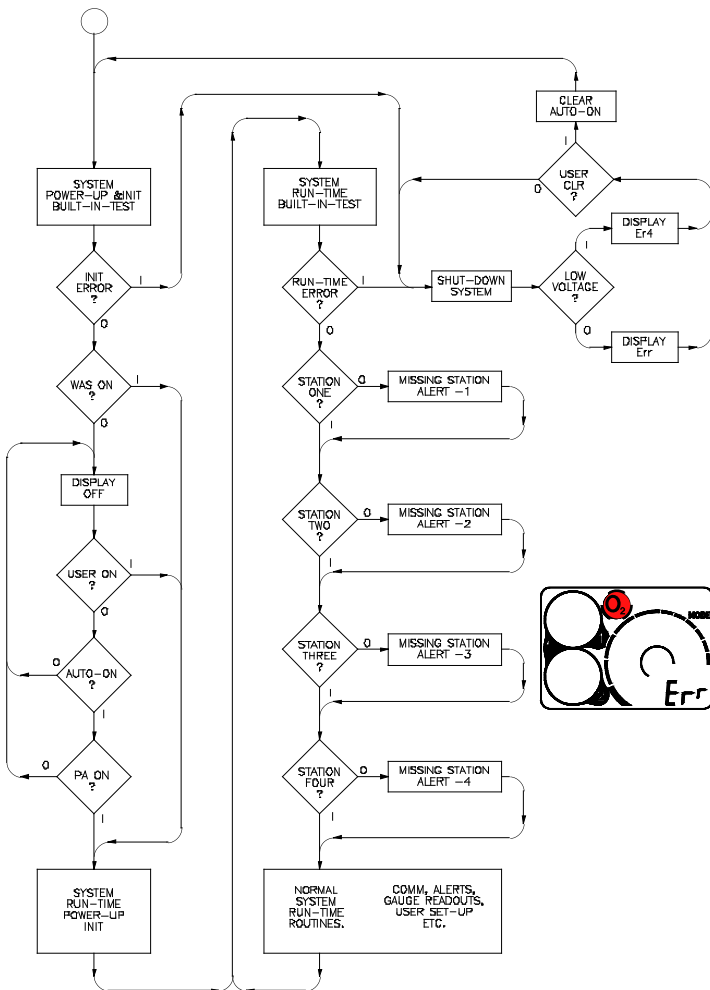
CLEAR AUTO-ON

I

USER CLR ?

0

DISPLAY Er4

I

SYSTEM POWER-UP &INIT BUILT-IN-TEST

SYSTEM RUN-TIME BUILT-IN-TEST

INIT ERROR ?

I

0

RUN-TIME ERROR ?

I

0

SHUT-DOWN SYSTEM

LOW VOLTAGE ?

0

DISPLAY Err

WAS ON ?

I

0

STATION ONE ?

0

MISSING STATION ALERT -1

I

DISPLAY OFF

STATION TWO ?

0

MISSING STATION ALERT -2

I

USER ON ?

I

0

STATION THREE ?

0

MISSING STATION ALERT -3

I

0

AUTO-ON ?

I

$O_2$

MODE

Err

0

PA ON ?

I

STATION FOUR ?

0

MISSING STATION ALERT -4

I

SYSTEM RUN-TIME POWER-UP INIT

NORMAL SYSTEM RUN-TIME ROUTINES.

COMM, ALERTS, GAUGE READOUTS, USER SET-UP ETC.